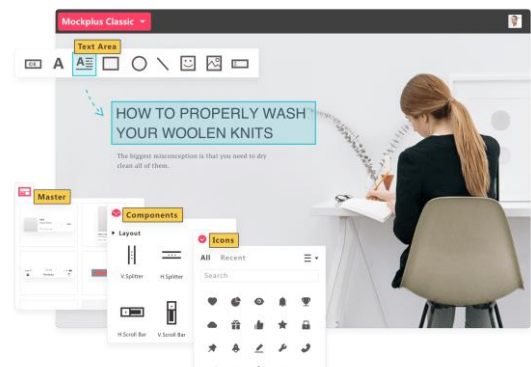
Mockplus Classic

Text Area

A

HOW TO PROPERLY WASH YOUR WOOLEN KNITS

The biggest misconception is that you need to dry clean all of them.

Master

Components

Layout

V.Splitter

H.Splitter

H.Scroll Bar

V.Scroll Bar

Icons

All

Recent

Search